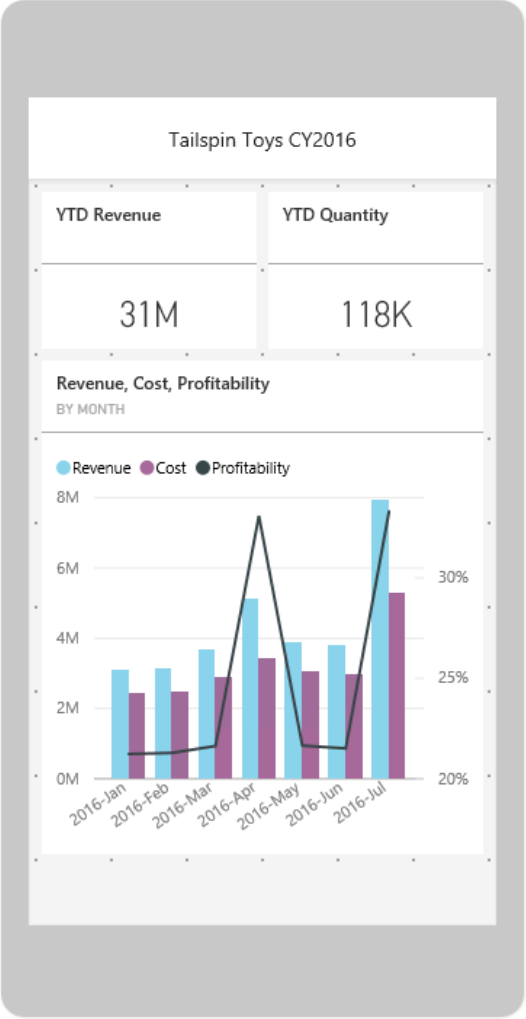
Tailspin Toys CY2016

YTD Revenue

31M

YTD Quantity

118K

Revenue, Cost, Profitability

BY MONTH

Revenue Cost Profitability

8M
6M
4M
2M
0M

30%
25%
20%

2016-Jan 2016-Feb 2016-Mar 2016-Apr 2016-May 2016-Jun 2016-Jul